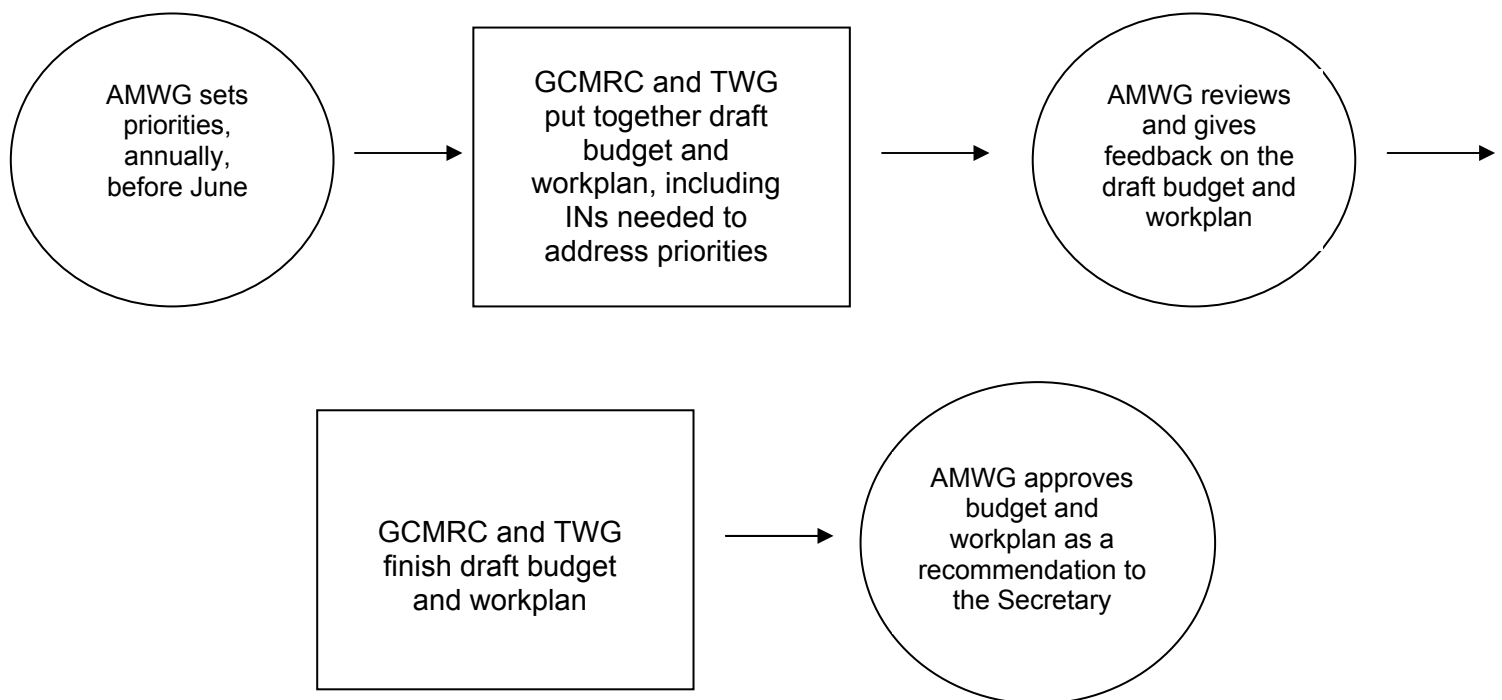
AMWG sets priorities, annually, before June

GCMRC and TWG put together draft budget and workplan, including INs needed to address priorities

AMWG reviews and gives feedback on the draft budget and workplan

GCMRC and TWG finish draft budget and workplan

AMWG approves budget and workplan as a recommendation to the Secretary